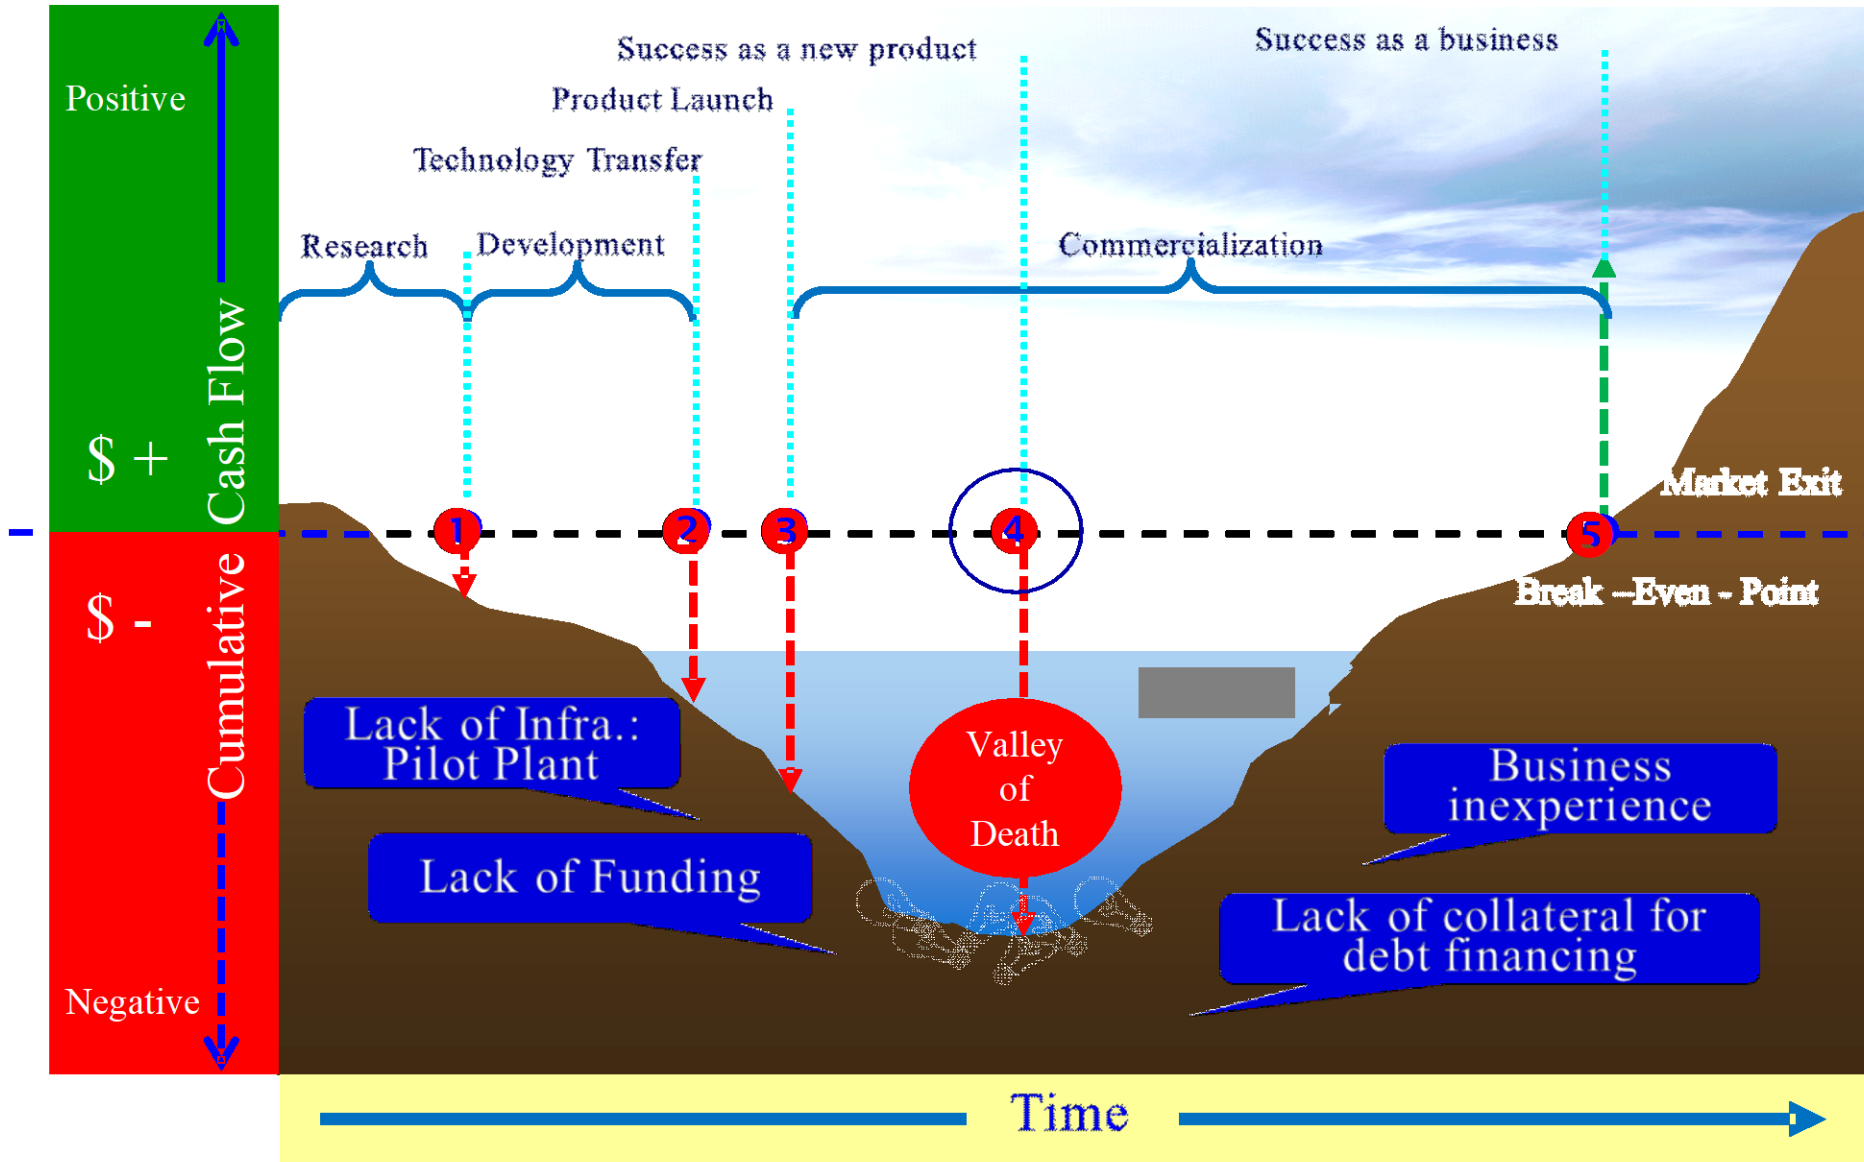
Positive

$ +

$ -

Negative

Cumulative Cash Flow

Success as a new product

Success as a business

Product Launch

Technology Transfer

Research

Development

Commercialization

Market Exit

1

2

3

4

5

Break –Even - Point

Lack of Infra.: Pilot Plant

Lack of Funding

Valley of Death

Business inexperience

Lack of collateral for debt financing

Time